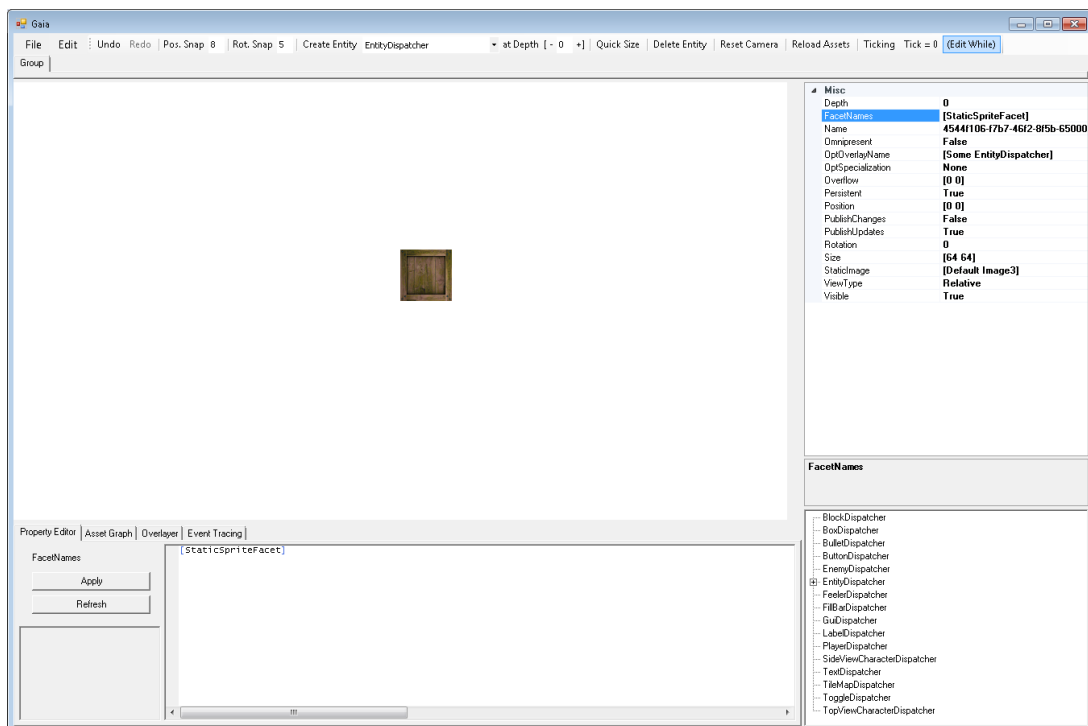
Gaia

File Edit Undo Redo Pos. Snap 8 Rot. Snap 5 Create Entity EntityDispatcher at Depth [- 0 +] Quick Size Delete Entity Reset Camera Reload Assets Ticking Tick = 0 (Edit While)

Group

| Misc | |
|---|---|
| Depth | 0 |
| FacetNames | [StaticSpriteFacet] |
| Name | 4544f106-f7b7-46f2-8f5b-65000 |
| Omnipresent | False |
| OptOverlayName | [Some EntityDispatcher] |
| OptSpecialization | None |
| Overflow | [0 0] |
| Persistent | True |
| Position | [0 0] |
| PublishChanges | False |
| PublishUpdates | True |
| Rotation | 0 |
| Size | [64 64] |
| StaticImage | [Default Image3] |
| ViewType | Relative |
| Visible | True |

FacetNames

Property Editor | Asset Graph | Overlayer | Event Tracing

FacetNames

Apply

Refresh

[StaticSpriteFacet]

BlockDispatcher
BoxDispatcher
BulletDispatcher
ButtonDispatcher
EnemyDispatcher
EntityDispatcher
FeelerDispatcher
FillBarDispatcher
GuiDispatcher
LabelDispatcher
PlayerDispatcher
SideViewCharacterDispatcher
TextDispatcher
TileMapDispatcher
ToggleDispatcher
TopViewCharacterDispatcher